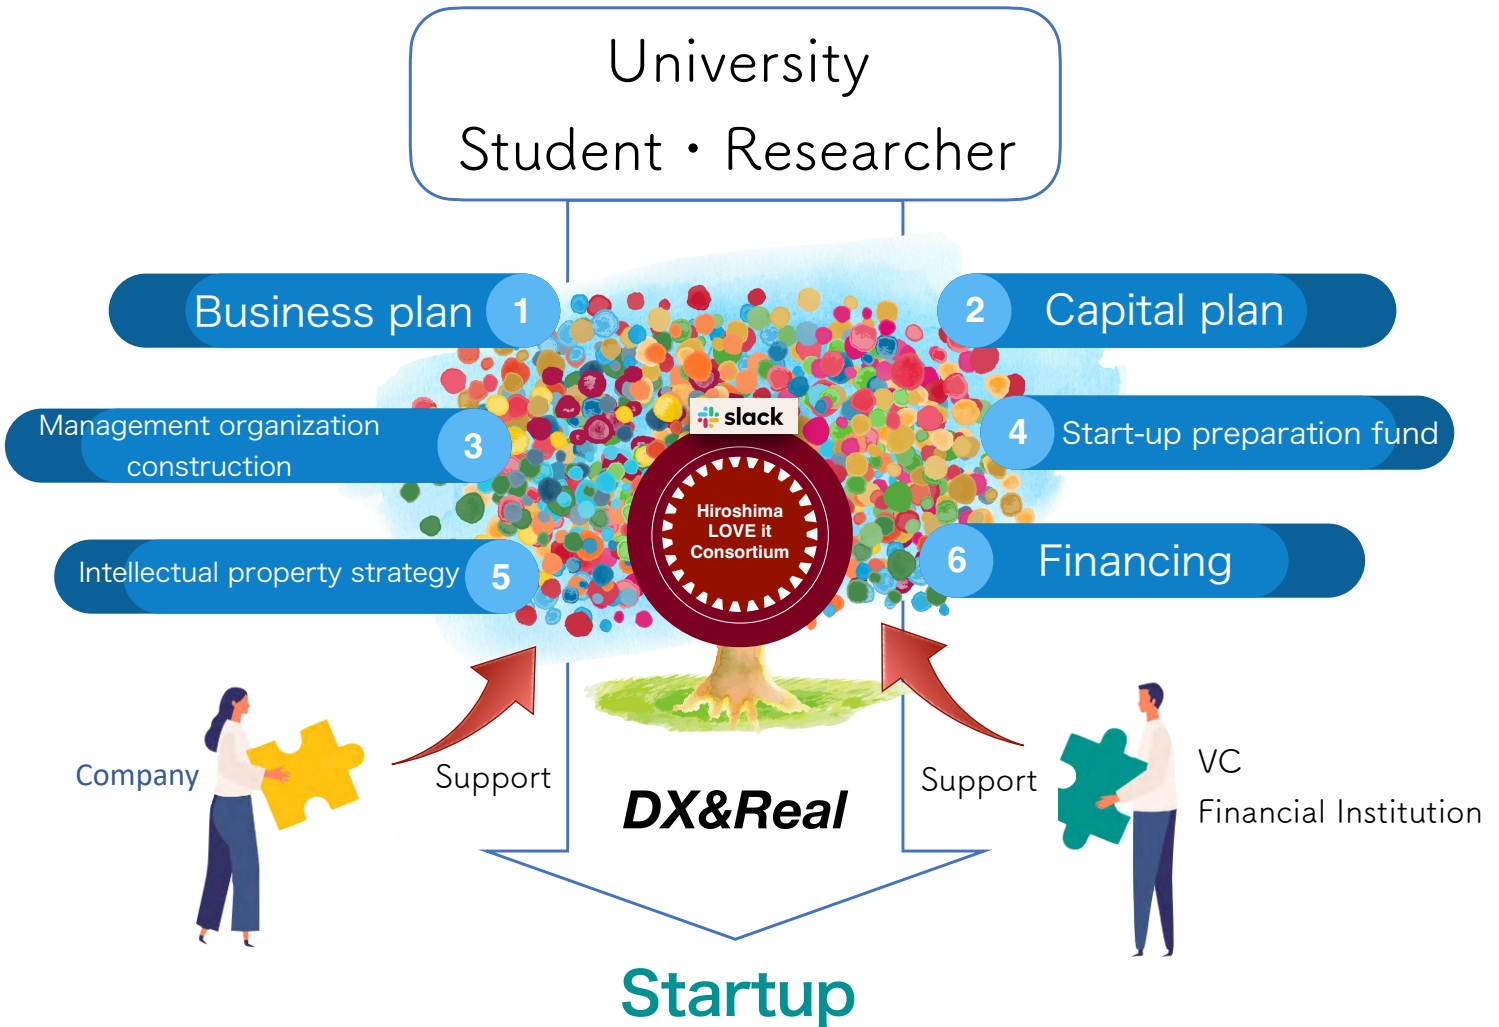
University
Student・Researcher

Business plan 1

2 Capital plan

Management organization construction 3

4 Start-up preparation fund

slack

Hiroshima LOVE it Consortium

Intellectual property strategy 5

6 Financing

Company

Support

Support

VC
Financial Institution

DX&Real

Startup